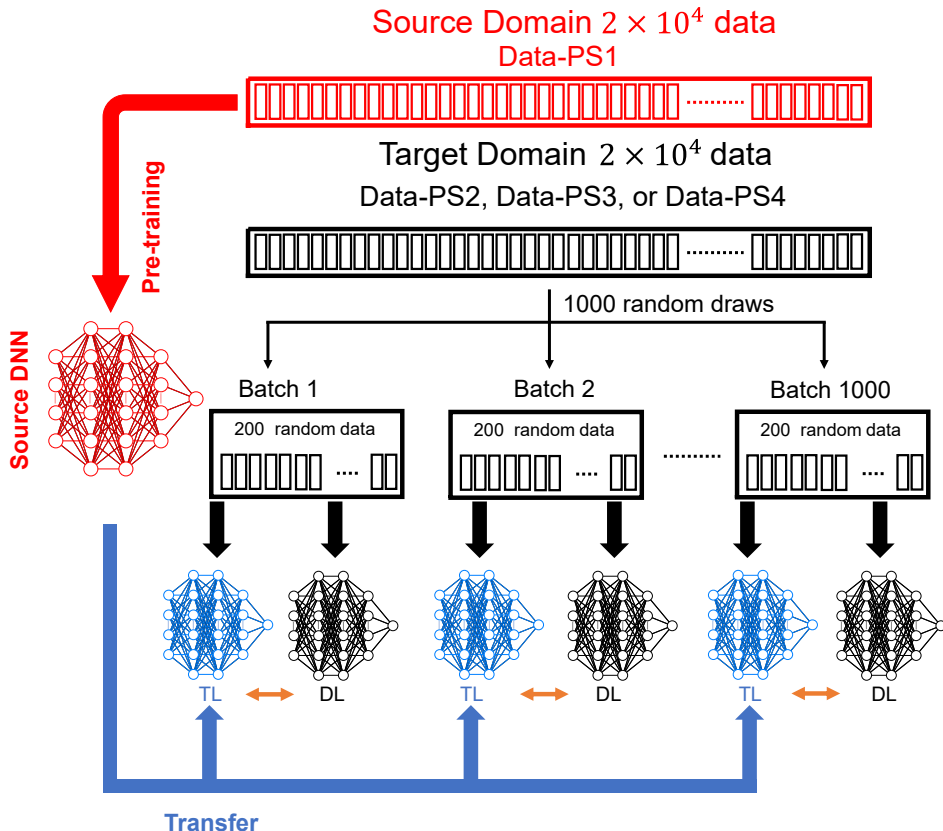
Source Domain $2 \times 10^4$ data
Data-PS1

Target Domain $2 \times 10^4$ data
Data-PS2, Data-PS3, or Data-PS4

Pre-training

Source DNN

1000 random draws

Batch 1
200 random data

Batch 2
200 random data

Batch 1000
200 random data

TL DL
TL DL
TL DL

Transfer